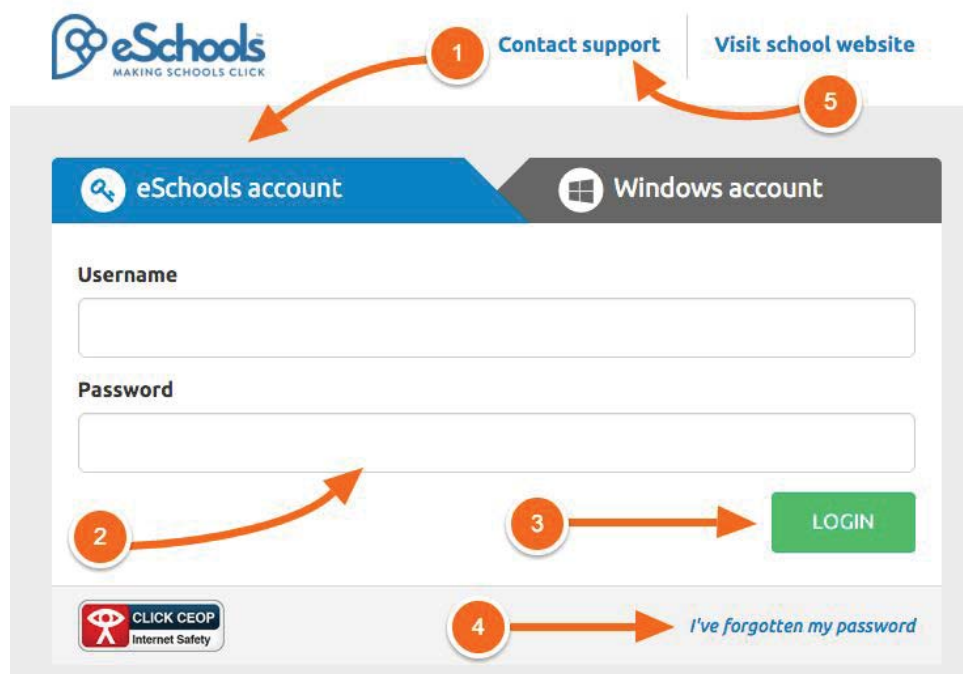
eSchools
MAKING SCHOOLS CLICK

1

Contact support

Visit school website

5

eSchools account

Windows account

Username

Password

2

3

LOGIN

CLICK CEOP
Internet Safety

4

I've forgotten my password